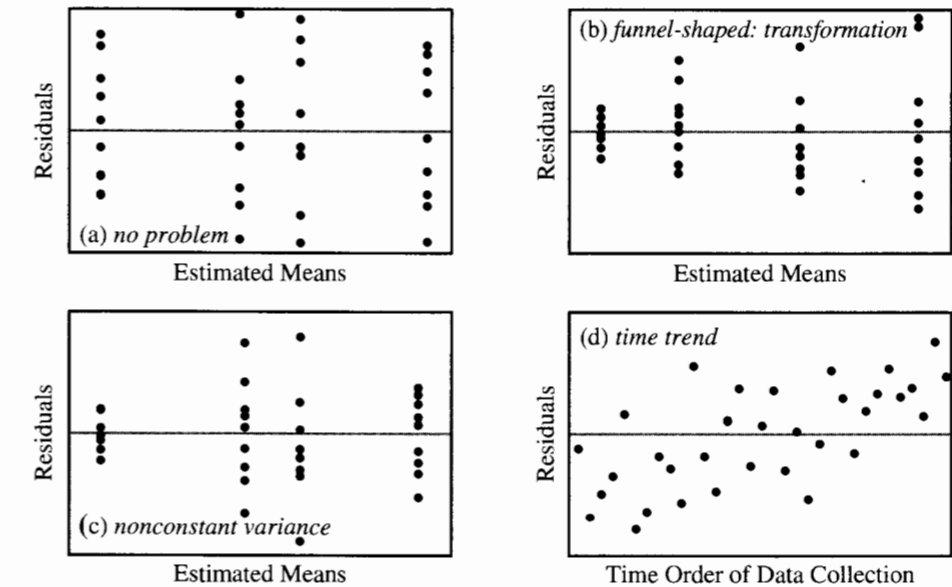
Residuals

(a) no problem

Estimated Means

Residuals

(b) funnel-shaped: transformation

Estimated Means

Residuals

(c) nonconstant variance

Estimated Means

Residuals

(d) time trend

Time Order of Data Collection